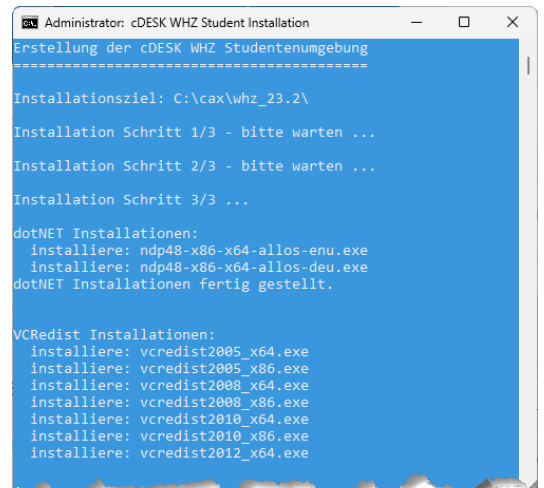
Administrator: cDESK WHZ Student Installation

Erstellung der cDESK WHZ Studentenumgebung
==========================================

Installationsziel: C:\cax\whz_23.2\

Installation Schritt 1/3 - bitte warten ...

Installation Schritt 2/3 - bitte warten ...

Installation Schritt 3/3 ...

dotNET Installationen:
installiere: ndp48-x86-x64-allos-enu.exe
installiere: ndp48-x86-x64-allos-deu.exe
dotNET Installationen fertig gestellt.

VCRedist Installationen:
installiere: vcredist2005_x64.exe
installiere: vcredist2005_x86.exe
installiere: vcredist2008_x64.exe
installiere: vcredist2008_x86.exe
installiere: vcredist2010_x64.exe
installiere: vcredist2010_x86.exe
installiere: vcredist2012_x64.exe